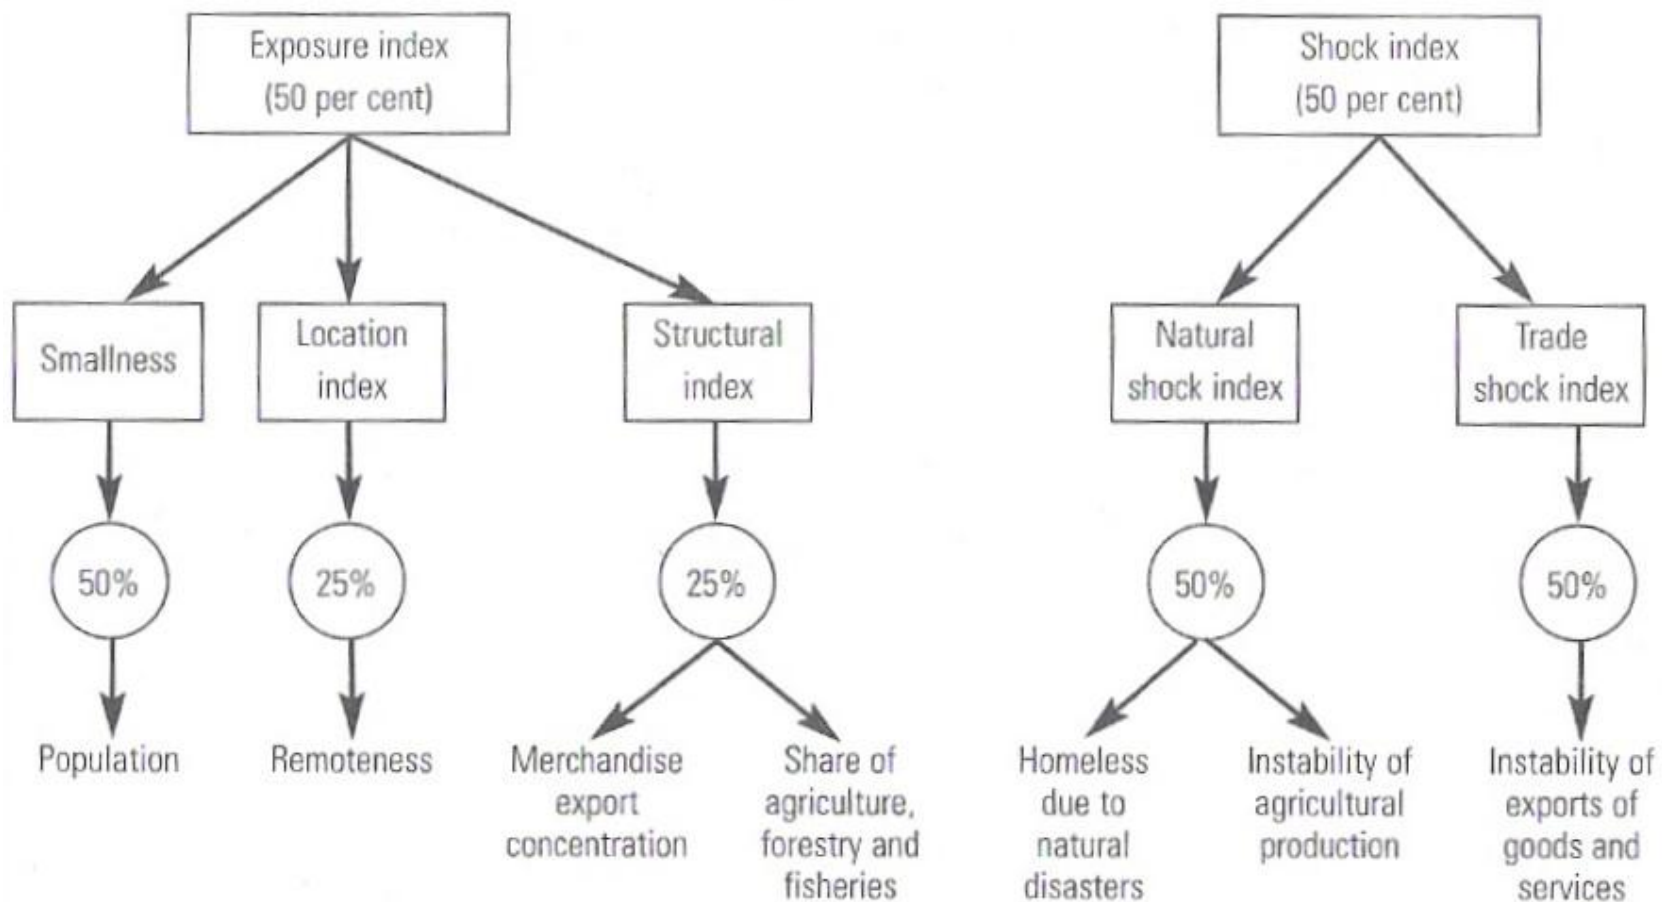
Exposure index
(50 per cent)

Smallness

50%

Population

Location index

25%

Remoteness

Structural index

25%

Merchandise export concentration

Share of agriculture, forestry and fisheries

Shock index
(50 per cent)

Natural shock index

50%

Homeless due to natural disasters

Instability of agricultural production

Trade shock index

50%

Instability of exports of goods and services